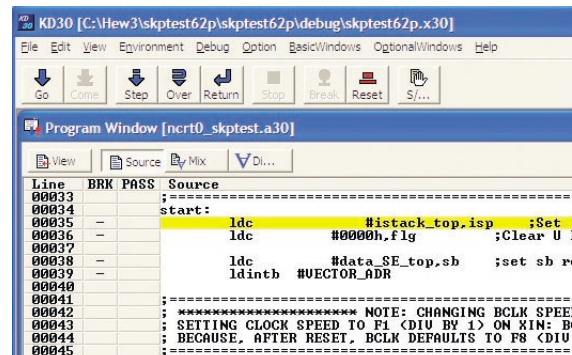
KD30 [C:\Hew3\skptest62p\skptest62p\debug\skptest62p.x30]

File Edit View Environment Debug Option BasicWindows OptionalWindows Help

Go Come Step Over Return Stop Break Reset S/...

Program Window [ncrt0_skptest.a30]

View Source Mix Di...

| Line | BRK | PASS | Source |
|---|---|---|---|
| 00033 | | | ;============================================ |
| 00034 | | | start: |
| 00035 | – | | ldc #istack_top,isp ;Set |
| 00036 | – | | ldc #0000h,flg ;Clear U |
| 00037 | | | |
| 00038 | – | | ldc #data_SE_top,sb ;set sb re |
| 00039 | – | | ldintb #VECTOR_ADR |
| 00040 | | | |
| 00041 | | | ;============================================ |
| 00042 | | | ; ******************** NOTE: CHANGING BCLK SPEE |
| 00043 | | | ; SETTING CLOCK SPEED TO F1 (DIV BY 1) ON XIN: B |
| 00044 | | | ; BECAUSE, AFTER RESET, BCLK DEFAULTS TO F8 (DIV |
| 00045 | | | ;============================================ |